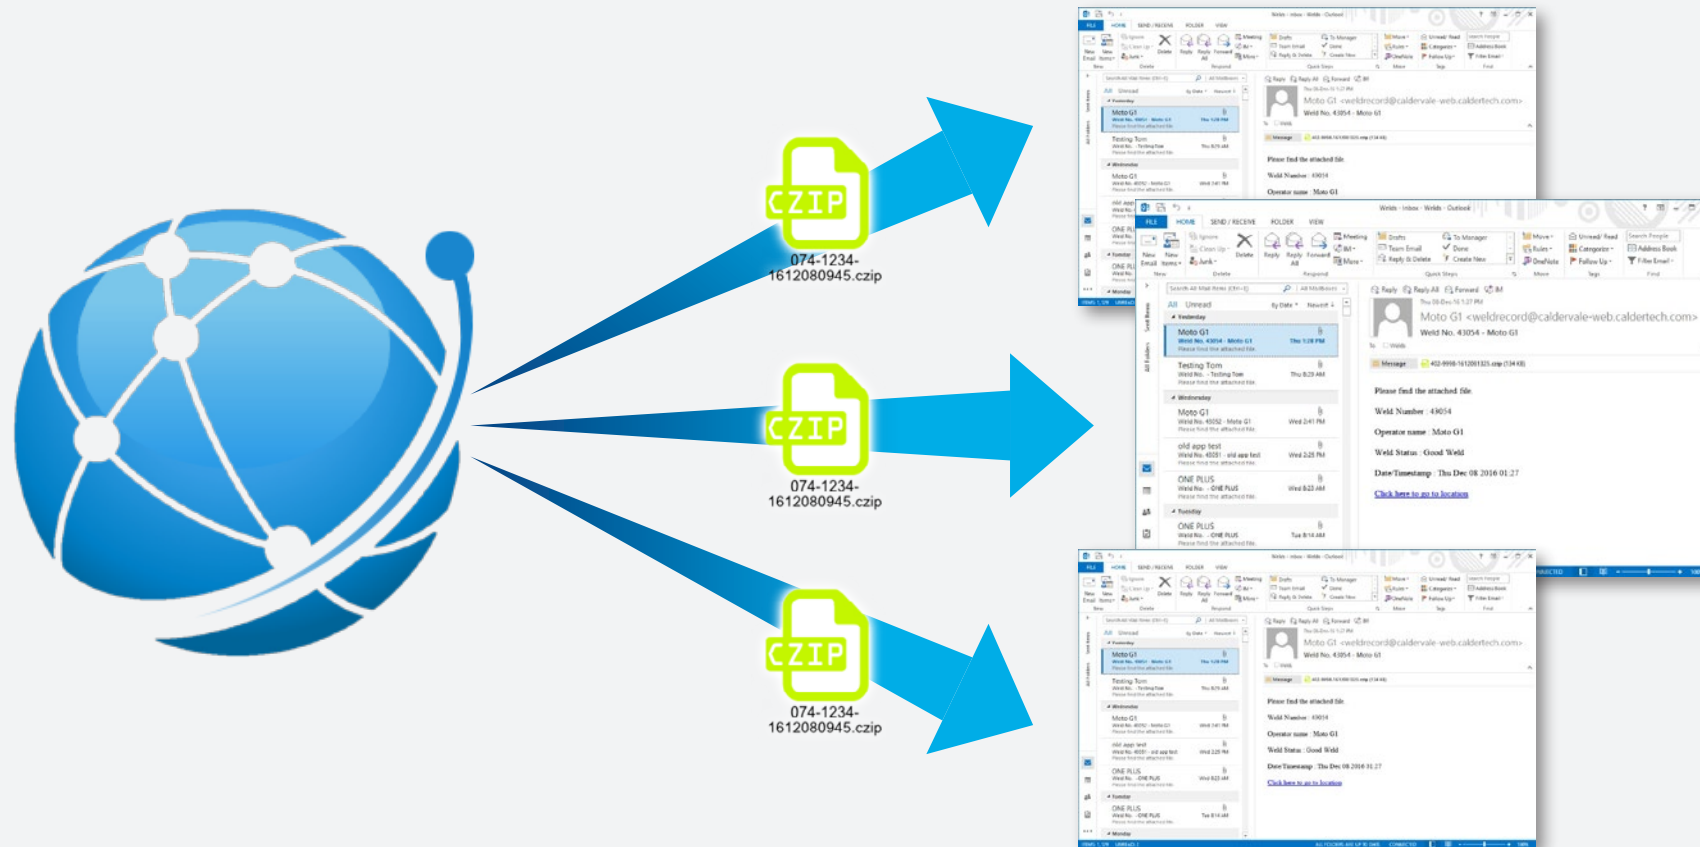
CZIP
074-1234-1612080945.czip

CZIP
074-1234-1612080945.czip

CZIP
074-1234-1612080945.czip

FILE HOME SEND / RECEIVE FOLDER VIEW

Ignore Clean Up Junk Delete Reply Reply All Forward Meeting IM More Drafts Team Email Reply & Delete To Manager Done Create New Move Rules OneNote Unread/ Read Categorize Follow Up Search People Address Book Filter Email

Search All Mail Items (Ctrl+E) All Mailboxes

All Unread By Date Newest

Yesterday

Moto G1
Weld No. 43054 - Moto G1
Please find the attached file.
Thu 1:28 PM

Testing Tom
Weld No. - Testing Tom
Please find the attached file.
Thu 8:29 AM

Wednesday

Moto G1
Weld No. 45052 - Moto G1
Please find the attached file.
Wed 2:41 PM

old app test
Weld No. 45051 - old app test
Please find the attached file.
Wed 2:25 PM

ONE PLUS
Weld No. - ONE PLUS
Please find the attached file.
Wed 8:23 AM

Tuesday

ONE PLUS
Weld No. - ONE PLUS
Please find the attached file.
Tue 8:14 AM

Reply Reply All Forward IM
Thu 08-Dec-16 1:27 PM
Moto G1 <weldrecord@caldervale-web.caldertech.com>
Weld No. 43054 - Moto G1
To Welds

Message 402-9998-161201325.czip (134 KB)

Please find the attached file.

Weld Number : 43054

Operator name : Moto G1

Weld Status : Good Weld

Date/Timestamp : Thu Dec 08 2016 01:27

Click here to go to location